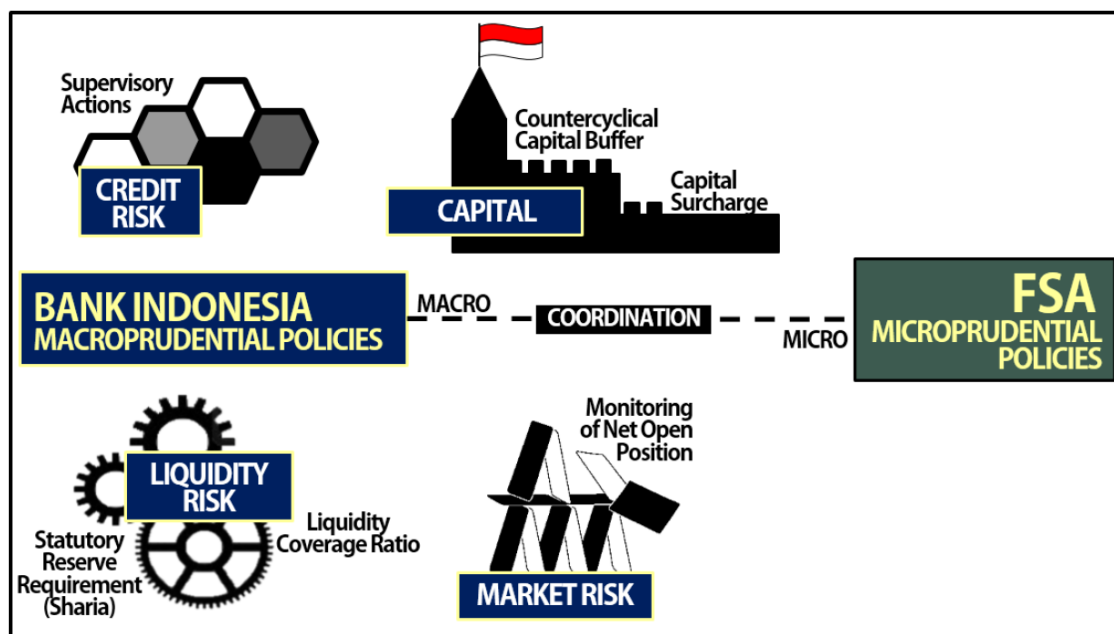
Supervisory Actions

CREDIT RISK

Countercyclical Capital Buffer

Capital Surcharge

CAPITAL

BANK INDONESIA
MACROPRUDENTIAL POLICIES

MACRO

COORDINATION

MICRO

FSA
MICROPRUDENTIAL POLICIES

LIQUIDITY RISK

Statutory Reserve Requirement (Sharia)

Liquidity Coverage Ratio

Monitoring of Net Open Position

MARKET RISK